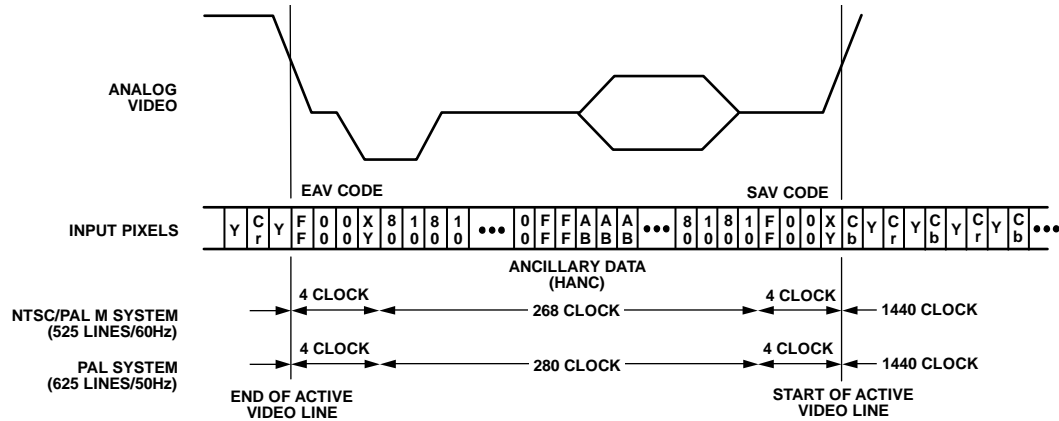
ANALOG VIDEO

EAV CODE

SAV CODE

INPUT PIXELS

Y $C_r$ Y F F 0 0 0 0 X Y 8 0 1 0 8 0 1 0 ••• 0 0 F F F F A B A B A B ••• 8 0 1 0 8 0 1 0 F F 0 0 0 0 X Y $C_b$ Y $C_r$ Y $C_b$ Y $C_r$ Y $C_b$ •••

ANCILLARY DATA (HANC)

NTSC/PAL M SYSTEM (525 LINES/60Hz)

4 CLOCK

268 CLOCK

4 CLOCK

1440 CLOCK

PAL SYSTEM (625 LINES/50Hz)

4 CLOCK

280 CLOCK

4 CLOCK

1440 CLOCK

END OF ACTIVE VIDEO LINE

START OF ACTIVE VIDEO LINE